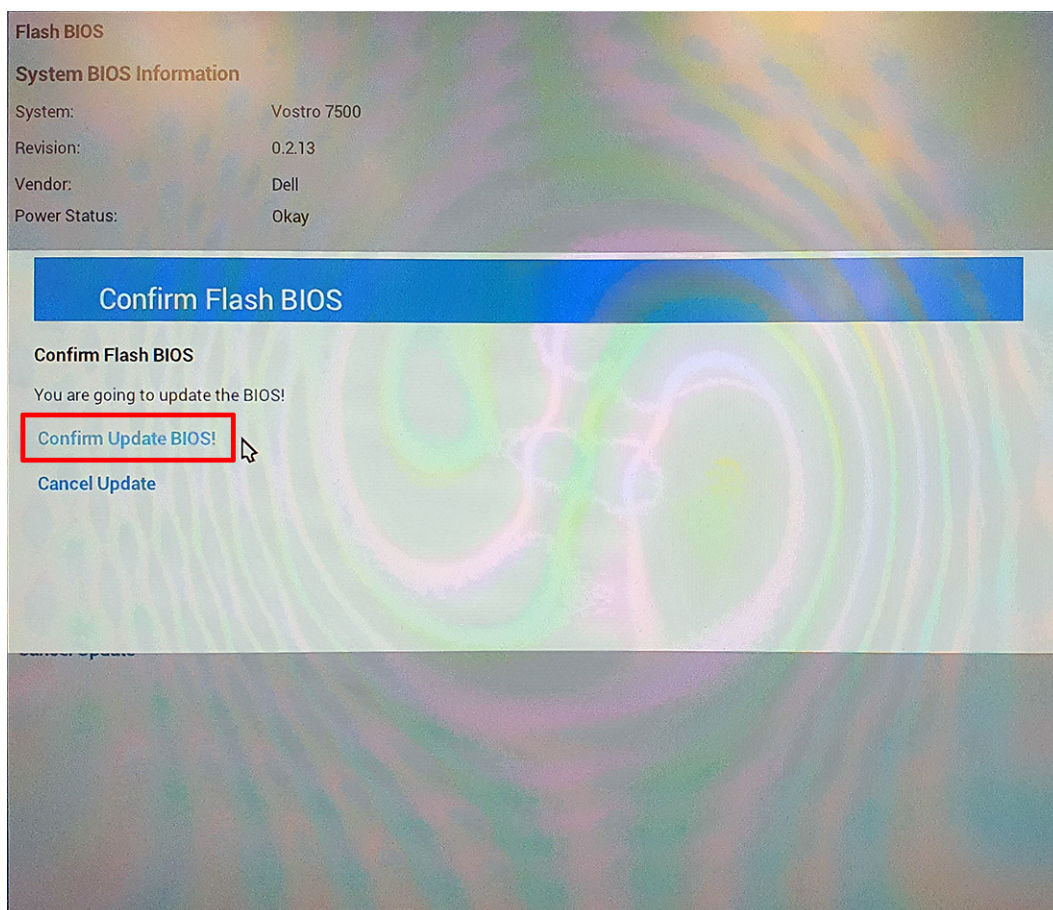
Flash BIOS

System BIOS Information

| System: | Vostro 7500 |
|---|---|
| Revision: | 0.2.13 |
| Vendor: | Dell |
| Power Status: | Okay |

Confirm Flash BIOS

Confirm Flash BIOS

You are going to update the BIOS!

Confirm Update BIOS!

Cancel Update

Cancel Update